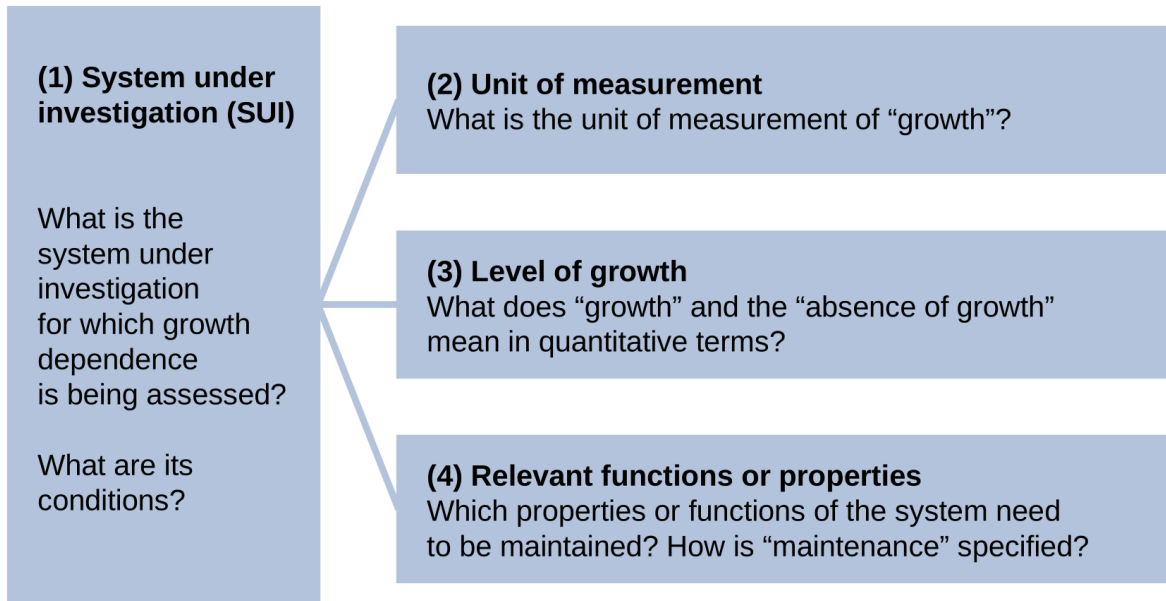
(1) System under investigation (SUI)

What is the system under investigation for which growth dependence is being assessed?

What are its conditions?

(2) Unit of measurement
What is the unit of measurement of “growth”?

(3) Level of growth
What does “growth” and the “absence of growth” mean in quantitative terms?

(4) Relevant functions or properties
Which properties or functions of the system need to be maintained? How is “maintenance” specified?